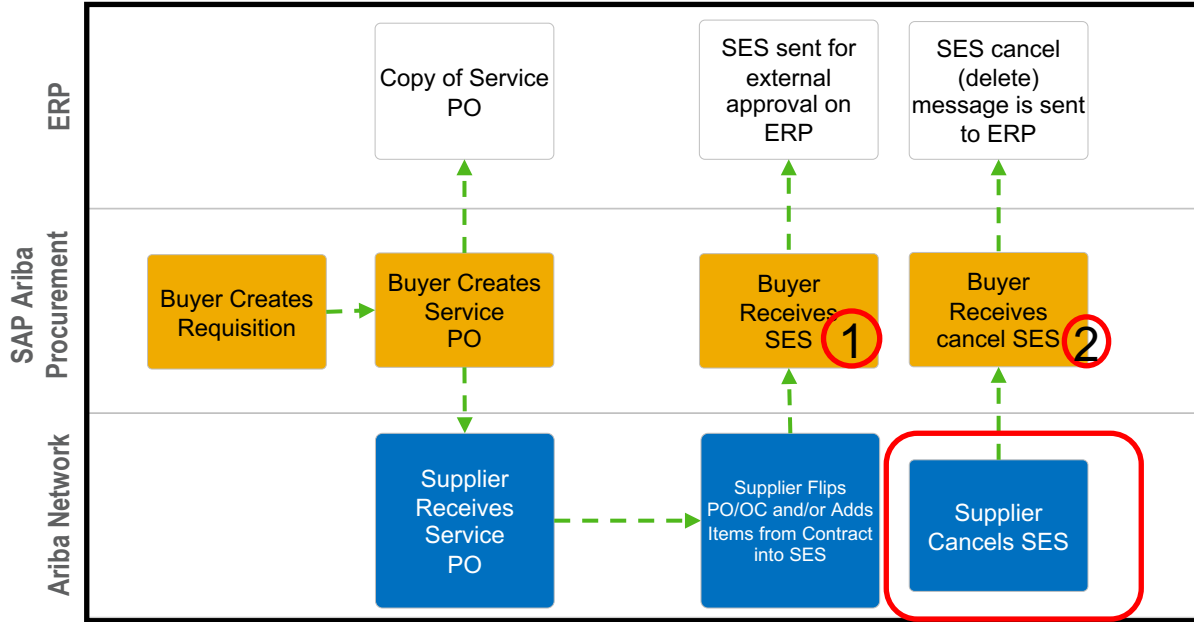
ERP

SAP Ariba Procurement

Ariba Network

Copy of Service PO

SES sent for external approval on ERP

SES cancel (delete) message is sent to ERP

Buyer Creates Requisition

Buyer Creates Service PO

Buyer Receives SES

1

Buyer Receives cancel SES

2

Supplier Receives Service PO

Supplier Flips PO/OC and/or Adds Items from Contract into SES

Supplier Cancels SES